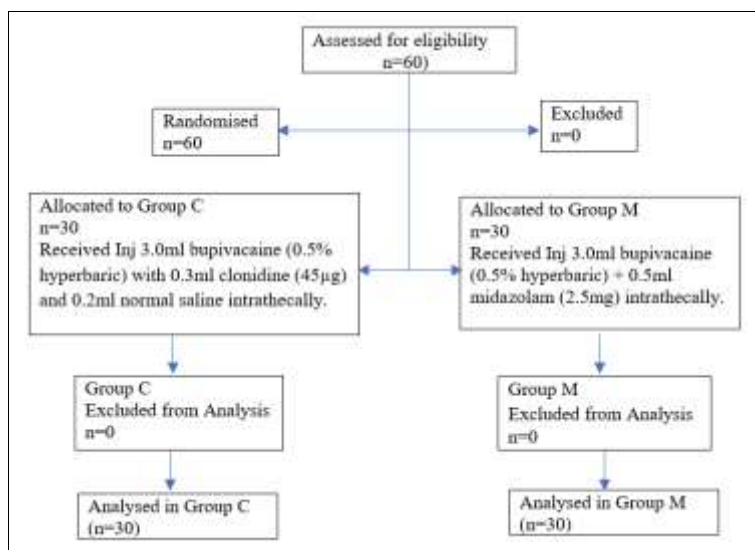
Assessed for eligibility
n=60)

Randomised
n=60

Excluded
n=0

Allocated to Group C
n=30
Received Inj 3.0ml bupivacaine (0.5% hyperbaric) with 0.3ml clonidine (45µg) and 0.2ml normal saline intrathecally.

Allocated to Group M
n=30
Received Inj 3.0ml bupivacaine (0.5% hyperbaric) + 0.5ml midazolam (2.5mg) intrathecally.

Group C
Excluded from Analysis
n=0

Group M
Excluded from Analysis
n=0

Analysed in Group C
(n=30)

Analysed in Group M
(n=30)